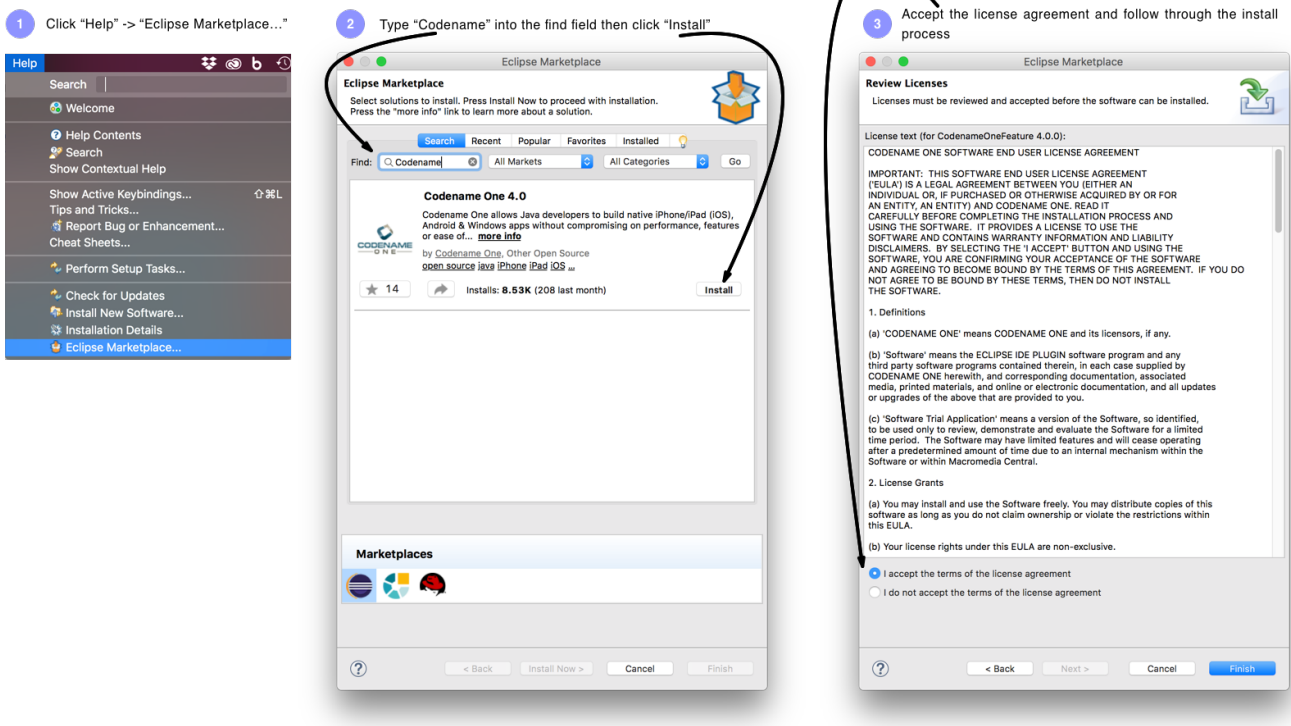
1 Click “Help” -> “Eclipse Marketplace…”

Help

Search

Welcome

Help Contents
Search
Show Contextual Help

Show Active Keybindings... ⇧⌘L
Tips and Tricks...
Report Bug or Enhancement...
Cheat Sheets...

Perform Setup Tasks...

Check for Updates
Install New Software...
Installation Details
Eclipse Marketplace...

2 Type “Codename” into the find field then click “Install”

Eclipse Marketplace

Eclipse Marketplace
Select solutions to install. Press Install Now to proceed with installation.
Press the "more info" link to learn more about a solution.

Search | Recent | Popular | Favorites | Installed

Find: Codename | All Markets | All Categories | Go

Codename One 4.0
Codename One allows Java developers to build native iPhone/iPad (iOS), Android & Windows apps without compromising on performance, features or ease of... more info
by Codename One, Other Open Source
open source java iPhone iPad iOS ...

CODENAME ONE

14 | Installs: 8.53K (208 last month) | Install

Marketplaces

? | < Back | Install Now > | Cancel | Finish

3 Accept the license agreement and follow through the install process

Eclipse Marketplace

Review Licenses
Licenses must be reviewed and accepted before the software can be installed.

License text (for CodenameOneFeature 4.0.0):

CODENAME ONE SOFTWARE END USER LICENSE AGREEMENT

IMPORTANT: THIS SOFTWARE END USER LICENSE AGREEMENT ('EULA') IS A LEGAL AGREEMENT BETWEEN YOU (EITHER AN INDIVIDUAL OR, IF PURCHASED OR OTHERWISE ACQUIRED BY OR FOR AN ENTITY, AN ENTITY) AND CODENAME ONE. READ IT CAREFULLY BEFORE COMPLETING THE INSTALLATION PROCESS AND USING THE SOFTWARE. IT PROVIDES A LICENSE TO USE THE SOFTWARE AND CONTAINS WARRANTY INFORMATION AND LIABILITY DISCLAIMERS. BY SELECTING THE 'I ACCEPT' BUTTON AND USING THE SOFTWARE, YOU ARE CONFIRMING YOUR ACCEPTANCE OF THE SOFTWARE AND AGREEING TO BECOME BOUND BY THE TERMS OF THIS AGREEMENT. IF YOU DO NOT AGREE TO BE BOUND BY THESE TERMS, THEN DO NOT INSTALL THE SOFTWARE.

1. Definitions

(a) 'CODENAME ONE' means CODENAME ONE and its licensors, if any.

(b) 'Software' means the ECLIPSE IDE PLUGIN software program and any third party software programs contained therein, in each case supplied by CODENAME ONE herewith, and corresponding documentation, associated media, printed materials, and online or electronic documentation, and all updates or upgrades of the above that are provided to you.

(c) 'Software Trial Application' means a version of the Software, so identified, to be used only to review, demonstrate and evaluate the Software for a limited time period. The Software may have limited features and will cease operating after a predetermined amount of time due to an internal mechanism within the Software or within Macromedia Central.

2. License Grants

(a) You may install and use the Software freely. You may distribute copies of this software as long as you do not claim ownership or violate the restrictions within this EULA.

(b) Your license rights under this EULA are non-exclusive.

I accept the terms of the license agreement
I do not accept the terms of the license agreement

? | < Back | Next > | Cancel | Finish